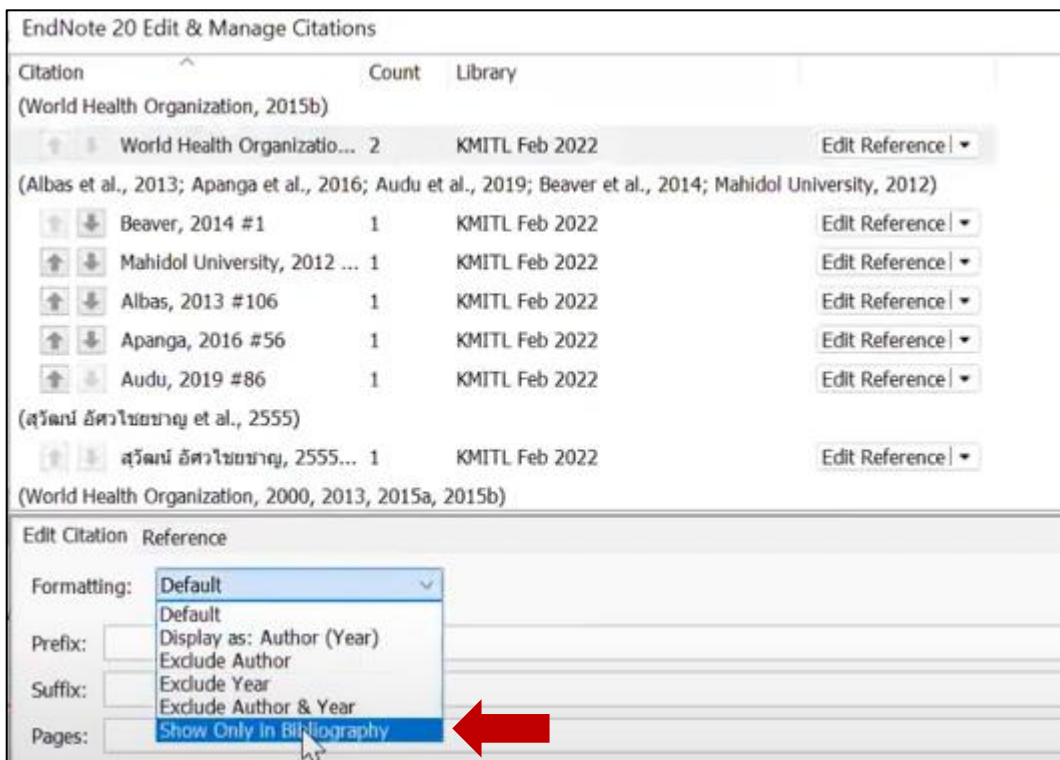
EndNote 20 Edit & Manage Citations

| Citation | Count | Library | |
|---|---|---|---|
| (World Health Organization, 2015b) | | | |
| World Health Organizatio... | 2 | KMITL Feb 2022 | Edit Reference |
| (Albas et al., 2013; Apanga et al., 2016; Audu et al., 2019; Beaver et al., 2014; Mahidol University, 2012) | | | |
| Beaver, 2014 #1 | 1 | KMITL Feb 2022 | Edit Reference |
| Mahidol University, 2012 ... | 1 | KMITL Feb 2022 | Edit Reference |
| Albas, 2013 #106 | 1 | KMITL Feb 2022 | Edit Reference |
| Apanga, 2016 #56 | 1 | KMITL Feb 2022 | Edit Reference |
| Audu, 2019 #86 | 1 | KMITL Feb 2022 | Edit Reference |
| (สุวัฒน์ อัศวไชยชาญ et al., 2555) | | | |
| สุวัฒน์ อัศวไชยชาญ, 2555... | 1 | KMITL Feb 2022 | Edit Reference |
| (World Health Organization, 2000, 2013, 2015a, 2015b) | | | |

Edit Citation Reference

Formatting: Default

Default
Display as: Author (Year)
Exclude Author
Exclude Year
Exclude Author & Year
Show Only in Bibliography

Prefix:
Suffix:
Pages: